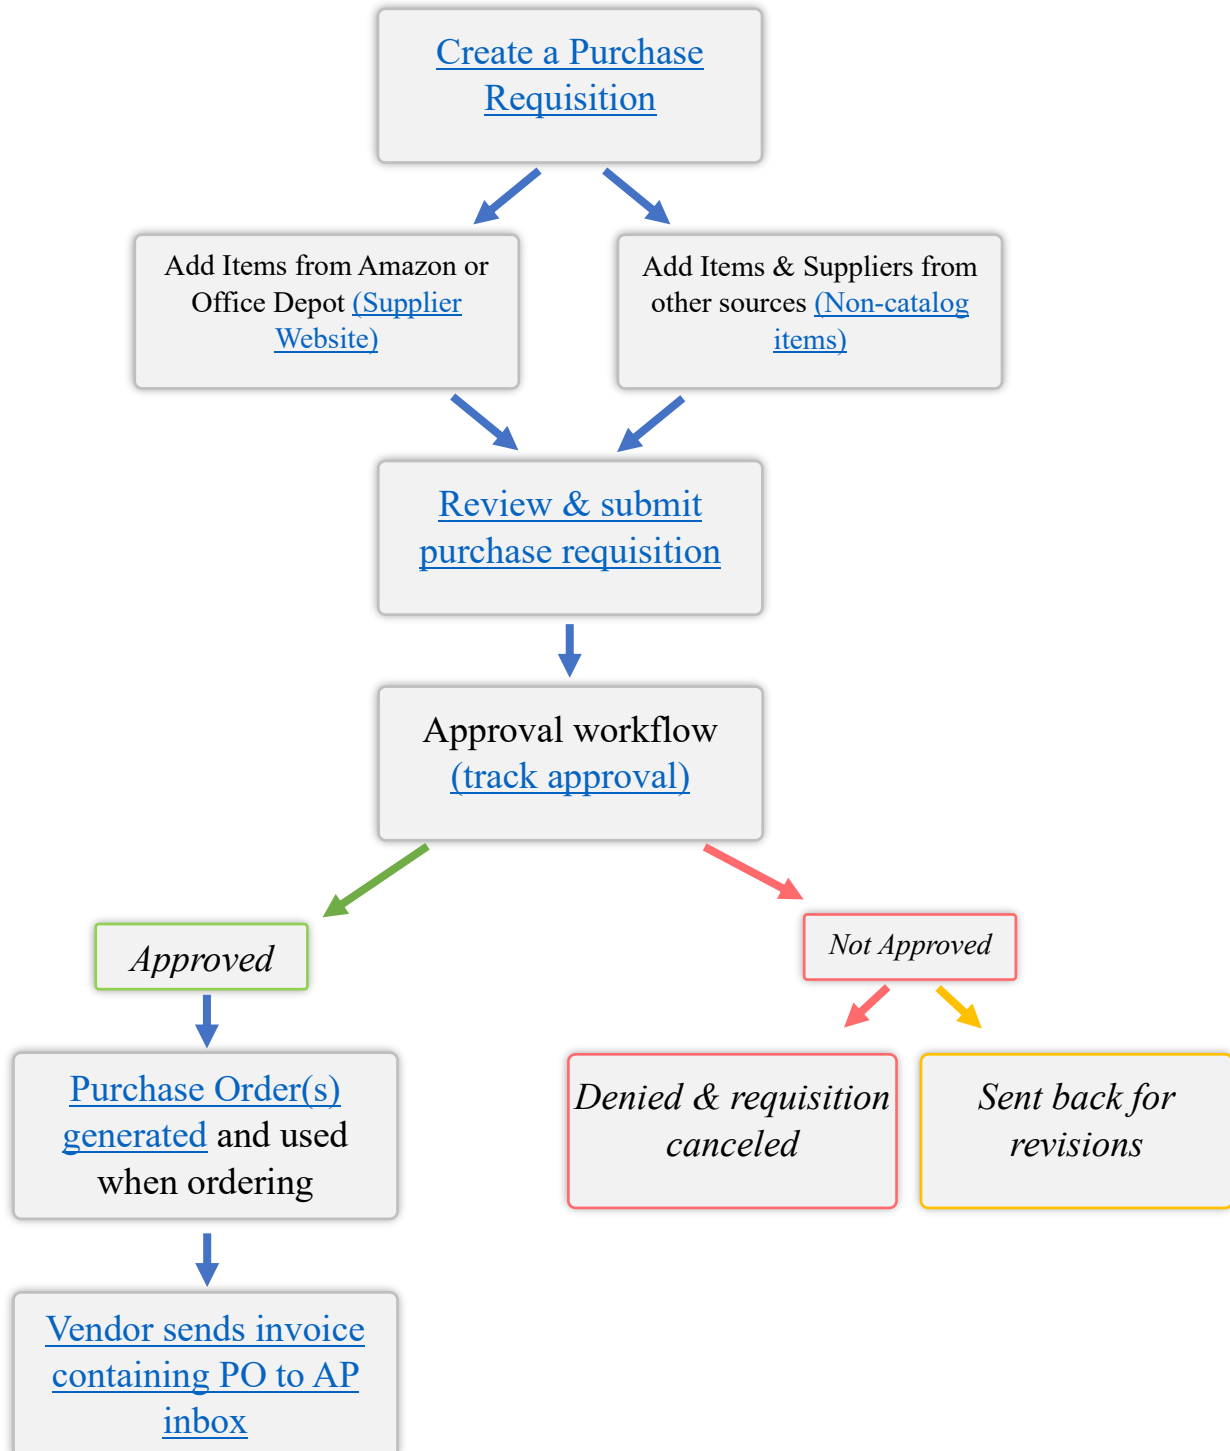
Create a Purchase Requisition

Add Items from Amazon or Office Depot (Supplier Website)

Add Items & Suppliers from other sources (Non-catalog items)

Review & submit purchase requisition

Approval workflow (track approval)

Approved

Not Approved

Purchase Order(s) generated and used when ordering

Denied & requisition canceled

Sent back for revisions

Vendor sends invoice containing PO to AP inbox